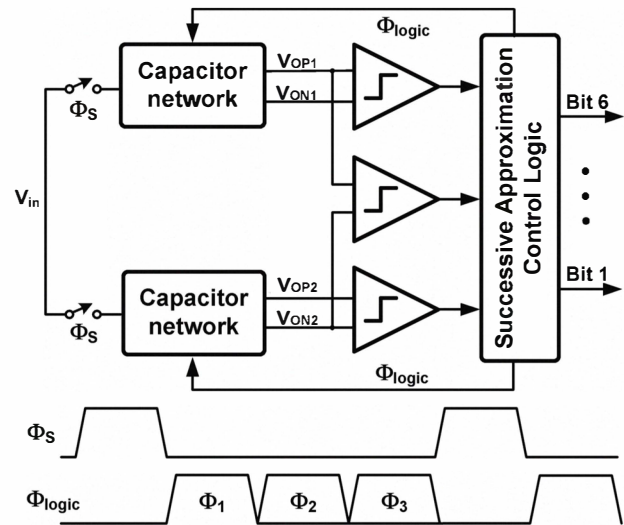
$\Phi_{logic}$

Capacitor network

$V_{OP1}$

$V_{ON1}$

$\Phi_S$

$V_{in}$

$\Phi_S$

Capacitor network

$V_{OP2}$

$V_{ON2}$

Successive Approximation Control Logic

Bit 6

Bit 1

$\Phi_{logic}$

$\Phi_S$

$\Phi_{logic}$

$\Phi_1$

$\Phi_2$

$\Phi_3$